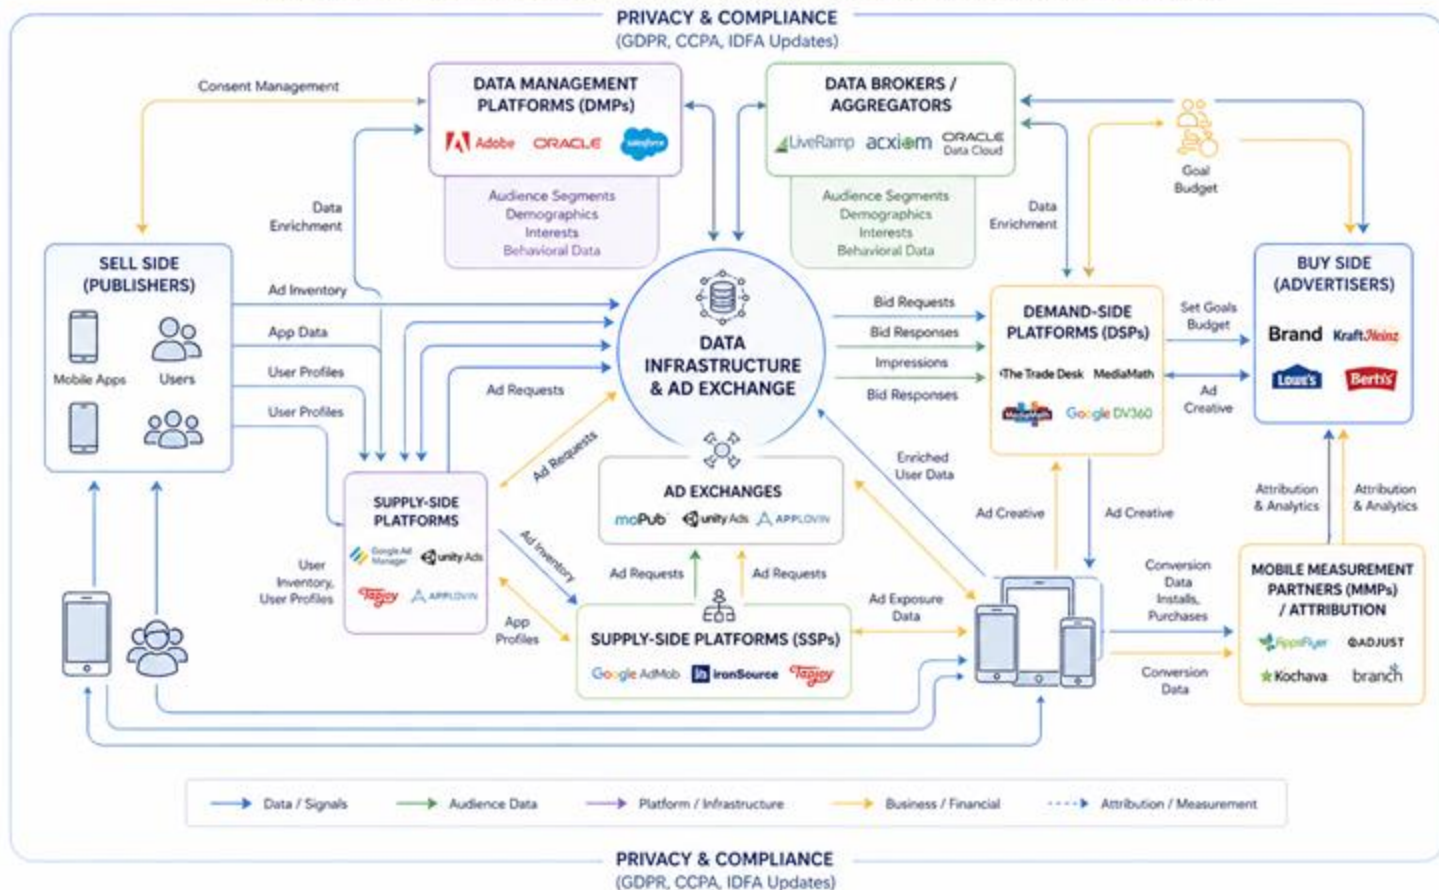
PRIVACY & COMPLIANCE
(GDPR, CCPA, IDFA Updates)

Consent Management

DATA MANAGEMENT PLATFORMS (DMPs)
Adobe ORACLE salesforce
Audience Segments
Demographics
Interests
Behavioral Data

DATA BROKERS / AGGREGATORS
LiveRamp acxiom ORACLE Data Cloud
Audience Segments
Demographics
Interests
Behavioral Data

Goal
Budget

Data Enrichment

Data Enrichment

SELL SIDE (PUBLISHERS)
Mobile Apps
Users

Ad Inventory
App Data
User Profiles
User Profiles

Ad Requests

DATA INFRASTRUCTURE & AD EXCHANGE

Bid Requests
Bid Responses
Impressions
Bid Responses

DEMAND-SIDE PLATFORMS (DSPs)
The Trade Desk MediaMath
Google DV360

Set Goals
Budget

Ad Creative

BUY SIDE (ADVERTISERS)
Brand KraftHeinz
Lowe's Bertis

Ad Requests

SUPPLY-SIDE PLATFORMS
Google Ad Manager unity Ads
Tapjoy APPLOVIN

User Inventory, User Profiles

Ad Inventory

AD EXCHANGES
moPub unity Ads APPLOVIN

Enriched User Data

Ad Creative
Ad Creative

Attribution & Analytics
Attribution & Analytics

Ad Requests
Ad Requests

App Profiles

SUPPLY-SIDE PLATFORMS (SSPs)
Google AdMob ironSource Tapjoy

Ad Exposure Data

Conversion Data Installs, Purchases

Conversion Data

MOBILE MEASUREMENT PARTNERS (MMPs) / ATTRIBUTION
AppsFlyer ADJUST
Kochava branch

Data / Signals
Audience Data
Platform / Infrastructure
Business / Financial
Attribution / Measurement

PRIVACY & COMPLIANCE
(GDPR, CCPA, IDFA Updates)